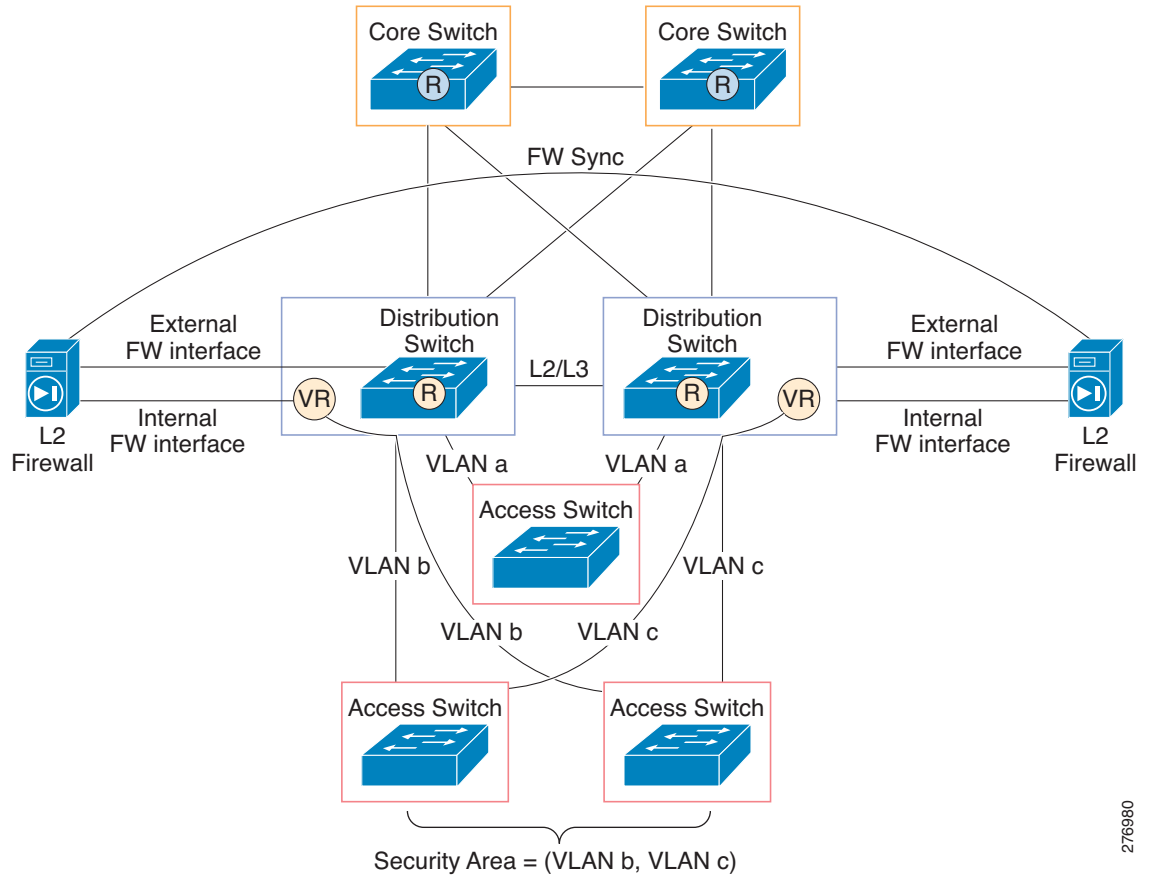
Core Switch
R
Core Switch
R
FW Sync
External FW interface
Internal FW interface
L2 Firewall
Distribution Switch
VR
R
L2/L3
Distribution Switch
R
VR
External FW interface
Internal FW interface
L2 Firewall
VLAN a
VLAN a
Access Switch
VLAN b
VLAN c
VLAN b
VLAN c
Access Switch
Access Switch
Security Area = (VLAN b, VLAN c)
276980